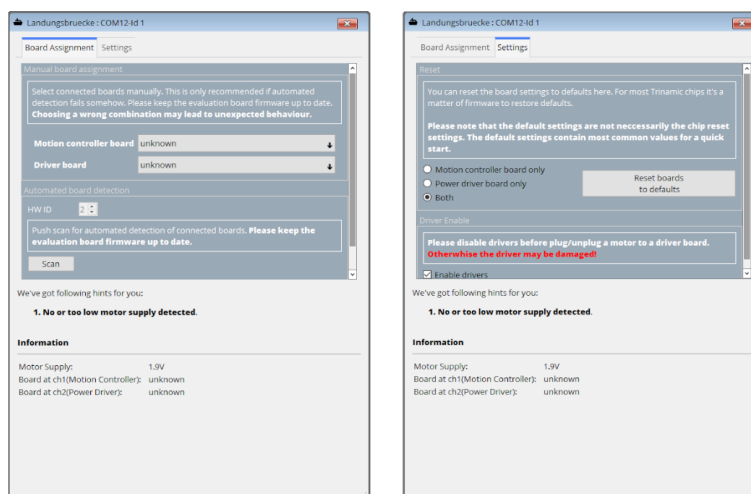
Landungsbruecke : COM12-Id 1

Board Assignment | Settings

Manual board assignment

Select connected boards manually. This is only recommended if automated detection fails somehow. Please keep the evaluation board firmware up to date. **Choosing a wrong combination may lead to unexpected behaviour.**

Motion controller board: unknown

Driver board: unknown

Automated board detection

HW ID 2

Push scan for automated detection of connected boards. **Please keep the evaluation board firmware up to date.**

Scan

We've got following hints for you:

1. No or too low motor supply detected.

Information

Motor Supply: 1.9V

Board at ch1(Motion Controller): unknown

Board at ch2(Power Driver): unknown

Landungsbruecke : COM12-Id 1

Board Assignment | Settings

Reset

You can reset the board settings to defaults here. For most Trinamic chips it's a matter of firmware to restore defaults.

**Please note that the default settings are not neccessarily the chip reset settings. The default settings contain most common values for a quick start.**

Motion controller board only

Power driver board only

Both

Reset boards to defaults

Driver Enable

**Please disable drivers before plug/unplug a motor to a driver board.**
**Otherwhise the driver may be damaged!**

Enable drivers

We've got following hints for you:

1. No or too low motor supply detected.

Information

Motor Supply: 1.9V

Board at ch1(Motion Controller): unknown

Board at ch2(Power Driver): unknown